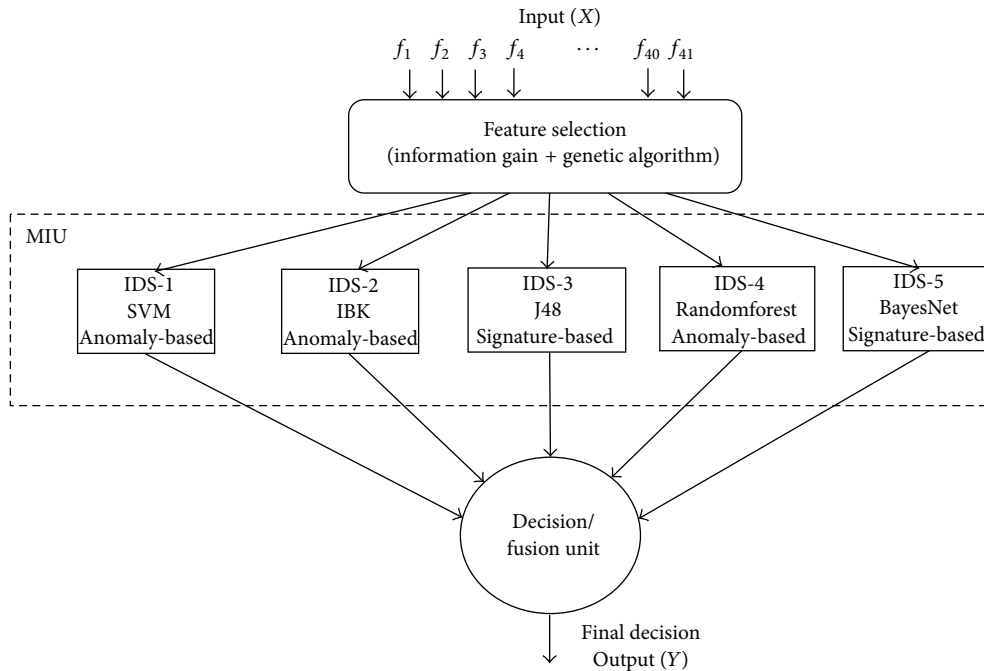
Input ($X$)

$f_1$ $f_2$ $f_3$ $f_4$ $\cdots$ $f_{40}$ $f_{41}$

Feature selection
(information gain + genetic algorithm)

MIU

IDS-1
SVM
Anomaly-based

IDS-2
IBK
Anomaly-based

IDS-3
J48
Signature-based

IDS-4
Randomforest
Anomaly-based

IDS-5
BayesNet
Signature-based

Decision/
fusion unit

Final decision
Output ($Y$)